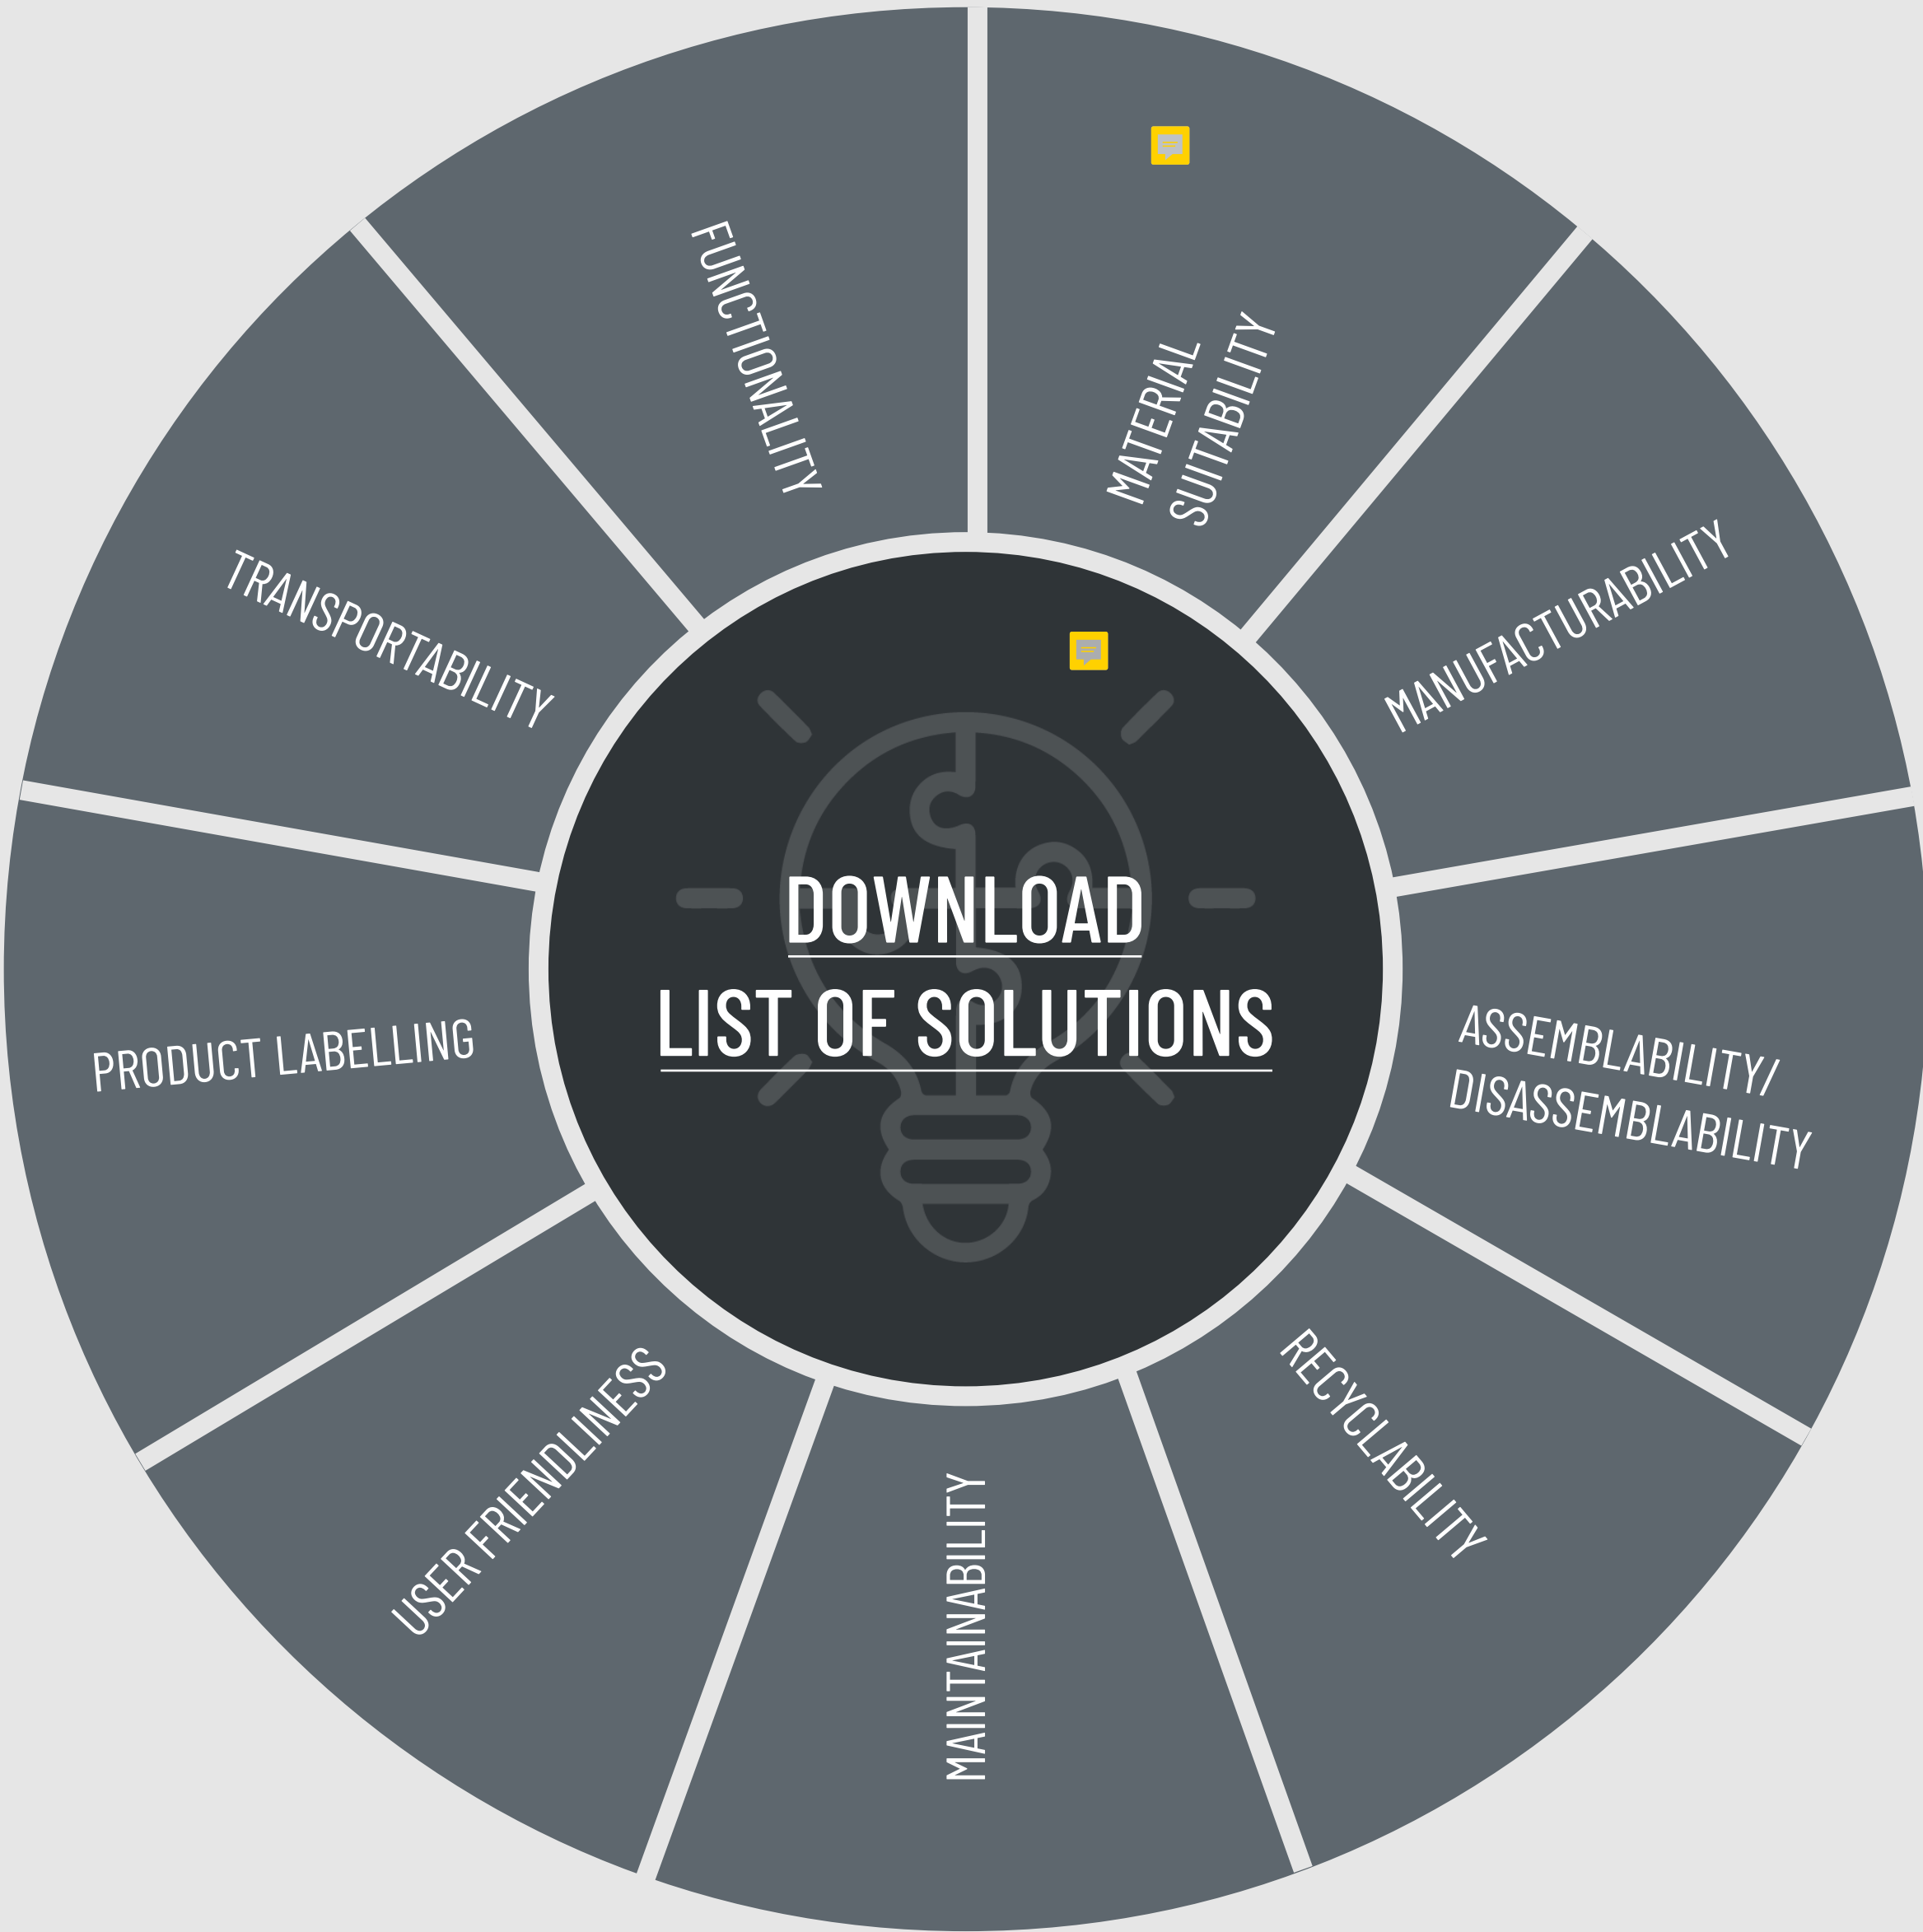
FUNCTIONALITY

MATERIAL SUITABILITY

MANUFACTURABILITY

ASSEMBLABILITY/ DISASSEMBLABILITY

RECYCLABILITY

MAINTAINABILITY

USER FRIENDLINESS

PRODUCT LABELLING

TRANSPORTABILITY

DOWNLOAD
LIST OF SOLUTIONS